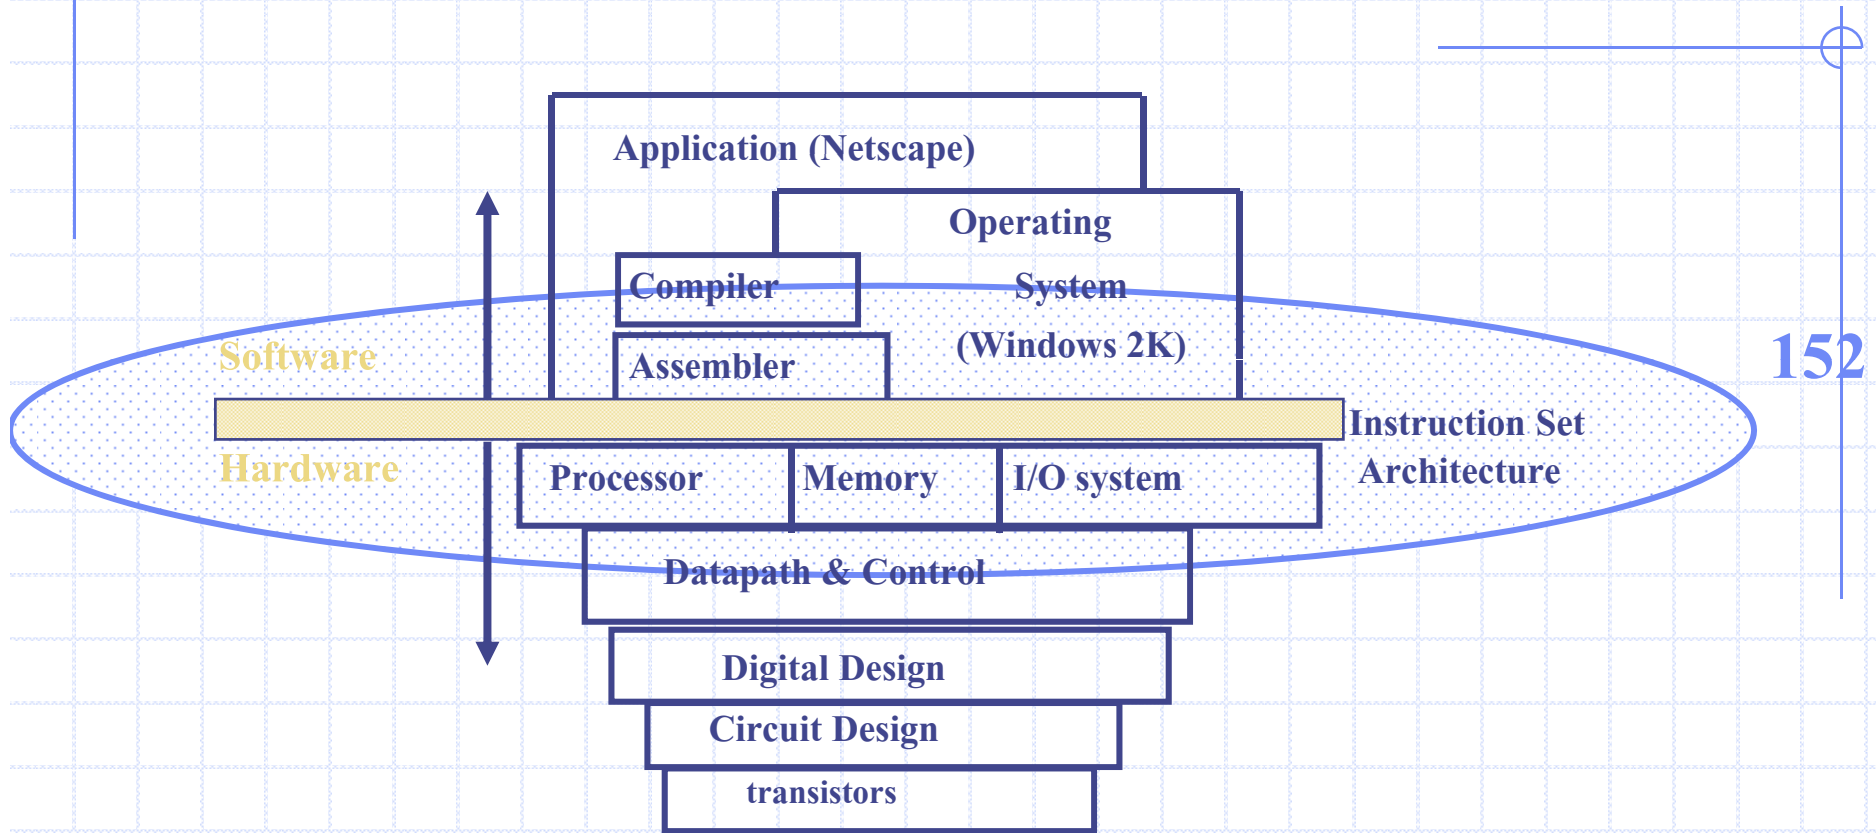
Application (Netscape)

Operating System (Windows 2K)

Compiler

Assembler

Software

Hardware

152

Instruction Set Architecture

Processor

Memory

I/O system

Datapath & Control

Digital Design

Circuit Design

transistors